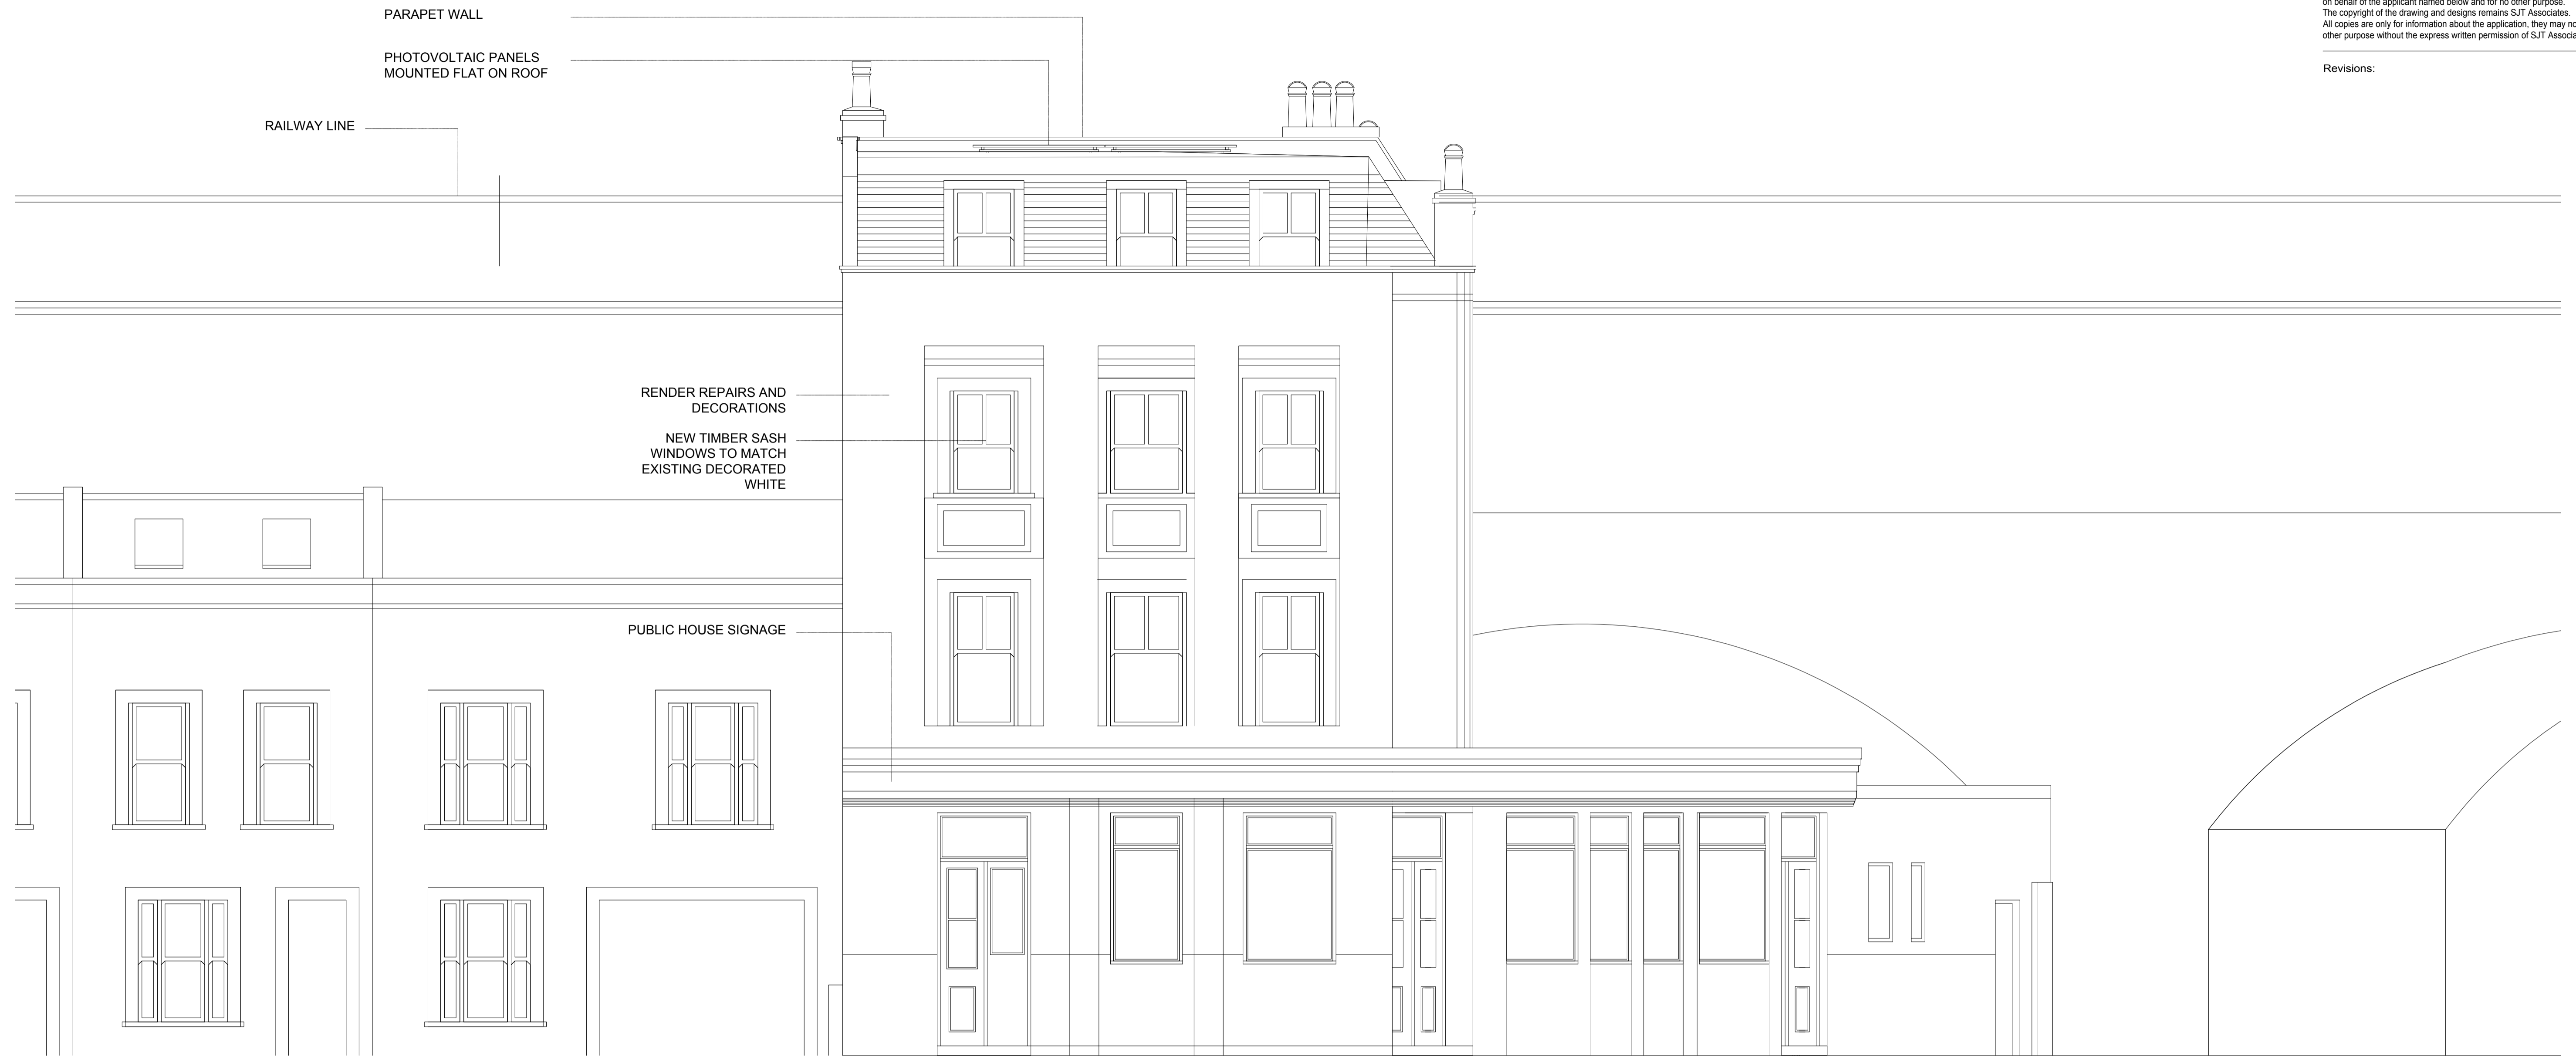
PARAPET WALL

PHOTOVOLTAIC PANELS MOUNTED FLAT ON ROOF

RAILWAY LINE

RENDER REPAIRS AND DECORATIONS

NEW TIMBER SASH WINDOWS TO MATCH EXISTING DECORATED WHITE

PUBLIC HOUSE SIGNAGE

on behalf of the applicant named below and for no other purpose. The copyright of the drawing and designs remains SJT Associates. All copies are only for information about the application, they may no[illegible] other purpose without the express written permission of SJT Associa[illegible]

Revisions: